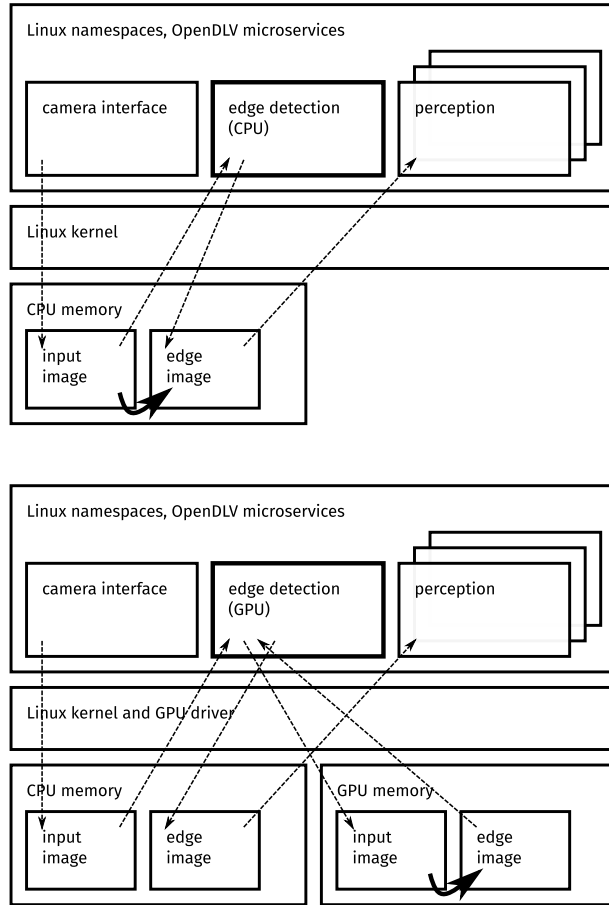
Linux namespaces, OpenDLV microservices

camera interface

edge detection (CPU)

perception

Linux kernel

CPU memory

input image

edge image

Linux namespaces, OpenDLV microservices

camera interface

edge detection (GPU)

perception

Linux kernel and GPU driver

CPU memory

input image

edge image

GPU memory

input image

edge image